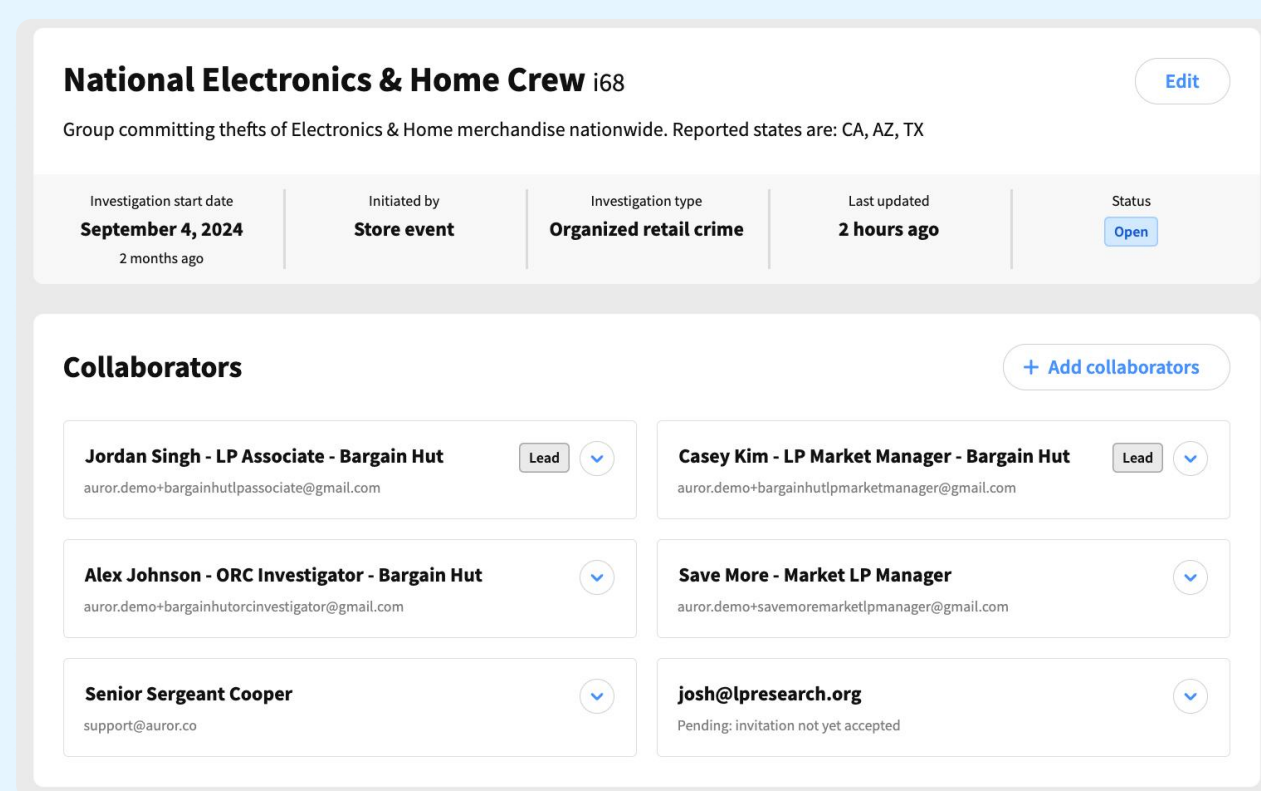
National Electronics & Home Crew i68

Edit

Group committing thefts of Electronics & Home merchandise nationwide. Reported states are: CA, AZ, TX

| Investigation start date | Initiated by | Investigation type | Last updated | Status |
|---|---|---|---|---|
| September 4, 2024<br>2 months ago | Store event | Organized retail crime | 2 hours ago | Open |

Collaborators

+ Add collaborators

Jordan Singh - LP Associate - Bargain Hut
Lead
auror.demo+bargainhutlpassociate@gmail.com

Casey Kim - LP Market Manager - Bargain Hut
Lead
auror.demo+bargainhutlpmarketmanager@gmail.com

Alex Johnson - ORC Investigator - Bargain Hut
auror.demo+bargainhutorcinvestigator@gmail.com

Save More - Market LP Manager
auror.demo+savemoremarketlpmanager@gmail.com

Senior Sergeant Cooper
support@auror.co

josh@lpresearch.org
Pending: invitation not yet accepted